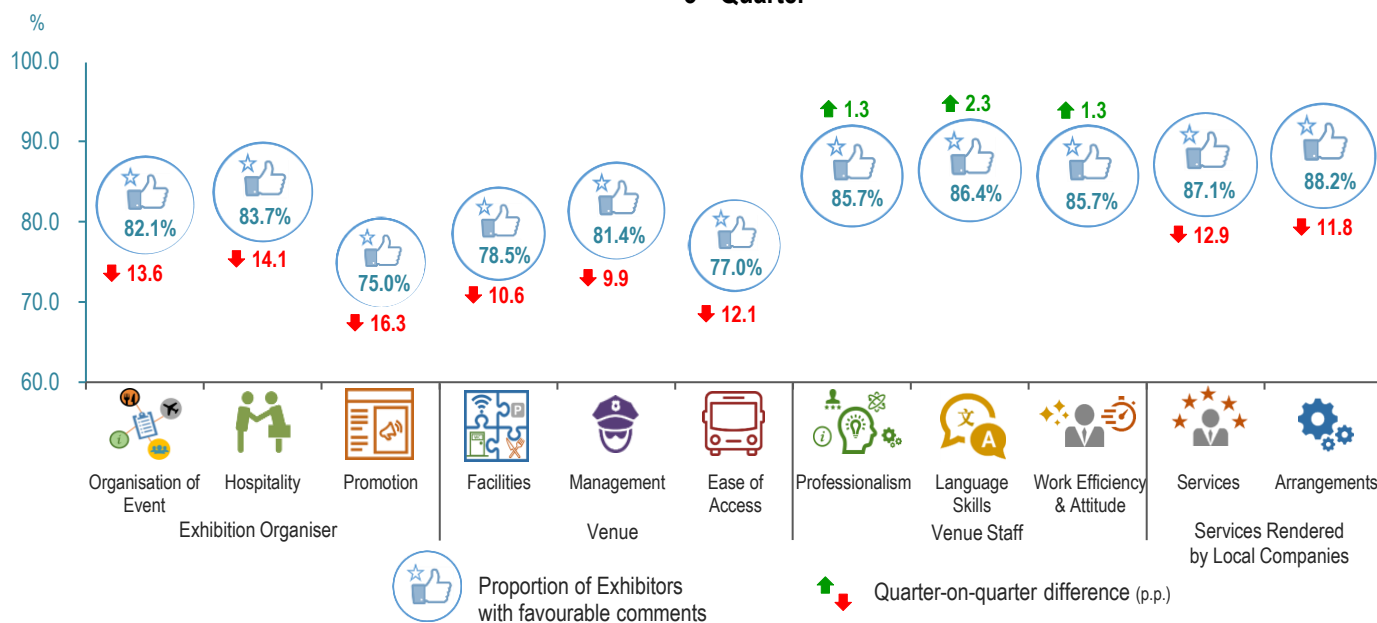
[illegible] Quarter

%

100.0

90.0

80.0

70.0

60.0

82.1%
13.6

83.7%
14.1

75.0%
16.3

78.5%
10.6

81.4%
9.9

77.0%
12.1

1.3
85.7%

2.3
86.4%

1.3
85.7%

87.1%
12.9

88.2%
11.8

Organisation of Event

Hospitality

Promotion

Exhibition Organiser

Facilities

Management

Ease of Access

Venue

Professionalism

Language Skills

Work Efficiency & Attitude

Venue Staff

Services

Arrangements

Services Rendered by Local Companies

Proportion of Exhibitors with favourable comments

Quarter-on-quarter difference (p.p.)